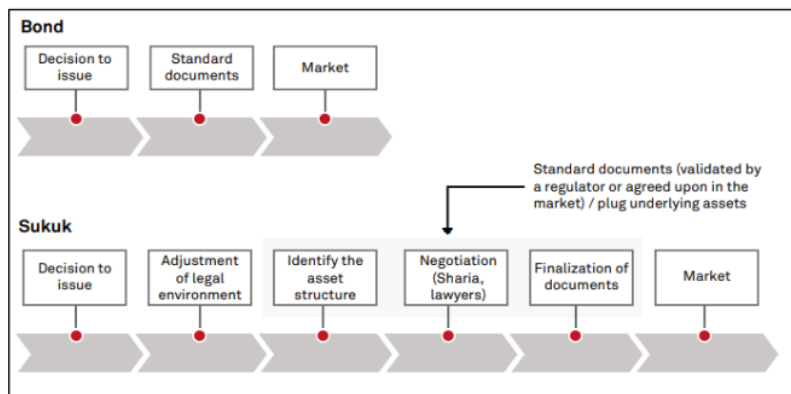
Bond

Decision to issue

Standard documents

Market

Standard documents (validated by a regulator or agreed upon in the market) / plug underlying assets

Sukuk

Decision to issue

Adjustment of legal environment

Identify the asset structure

Negotiation (Sharia, lawyers)

Finalization of documents

Market